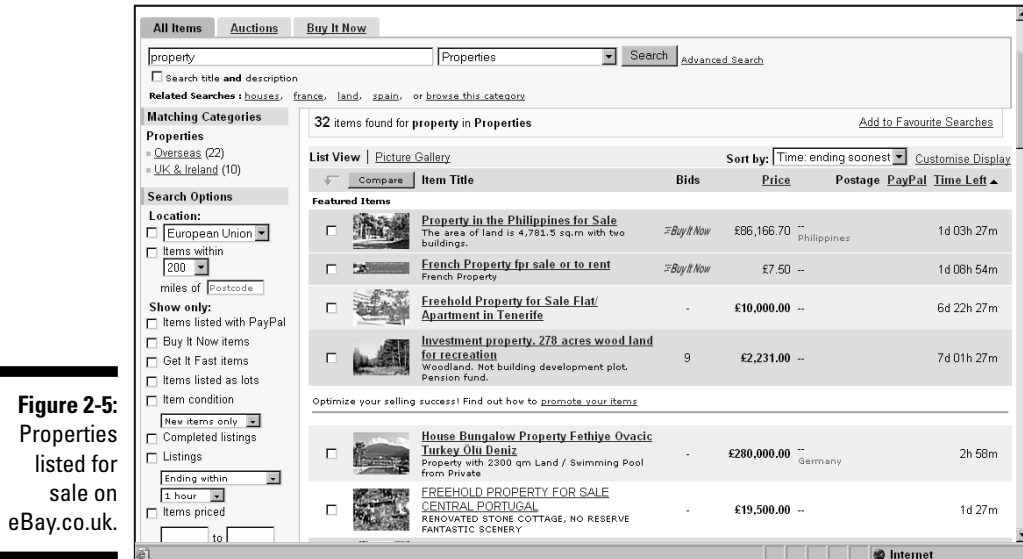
All Items | Auctions | Buy It Now

property | Properties | Search | Advanced Search

Search title and description

Related Searches : houses, france, land, spain, or browse this category

Matching Categories
Properties
Overseas (22)
UK & Ireland (10)

Search Options
Location:
European Union
Items within
200
miles of Postcode
Show only:
Items listed with PayPal
Buy It Now items
Get It Fast items
Items listed as lots
Item condition
New items only
Completed listings
Listings
Ending within
1 hour
Items priced
to

32 items found for property in Properties | Add to Favourite Searches

List View | Picture Gallery | Sort by: Time: ending soonest | Customise Display

| Compare | Item Title | Bids | Price | Postage | PayPal | Time Left ▲ |
|---|---|---|---|---|---|---|
| Featured Items | | | | | | |
| | Property in the Philippines for Sale The area of land is 4,781.5 sq.m with two buildings. | Buy It Now | £86,166.70 | -- Philippines | | 1d 03h 27m |
| | French Property fpr sale or to rent French Property | Buy It Now | £7.50 | -- | | 1d 08h 54m |
| | Freehold Property for Sale Flat/ Apartment in Tenerife | - | £10,000.00 | -- | | 6d 22h 27m |
| | Investment property, 278 acres wood land for recreation Woodland. Not building development plot. Pension fund. | 9 | £2,231.00 | -- | | 7d 01h 27m |

Optimize your selling success! Find out how to promote your items

| Compare | Item Title | Bids | Price | Postage | PayPal | Time Left |
|---|---|---|---|---|---|---|
| | House Bungalow Property Fethiye Ovacic Turkey Ölü Deniz Property with 2300 qm Land / Swimming Pool from Private | - | £280,000.00 | -- Germany | | 2h 58m |
| | FREEHOLD PROPERTY FOR SALE CENTRAL PORTUGAL RENOVATED STONE COTTAGE, NO RESERVE FANTASTIC SCENERY | - | £19,500.00 | -- | | 1d 27m |

Internet

Figure 2-5: Properties listed for sale on eBay.co.uk.